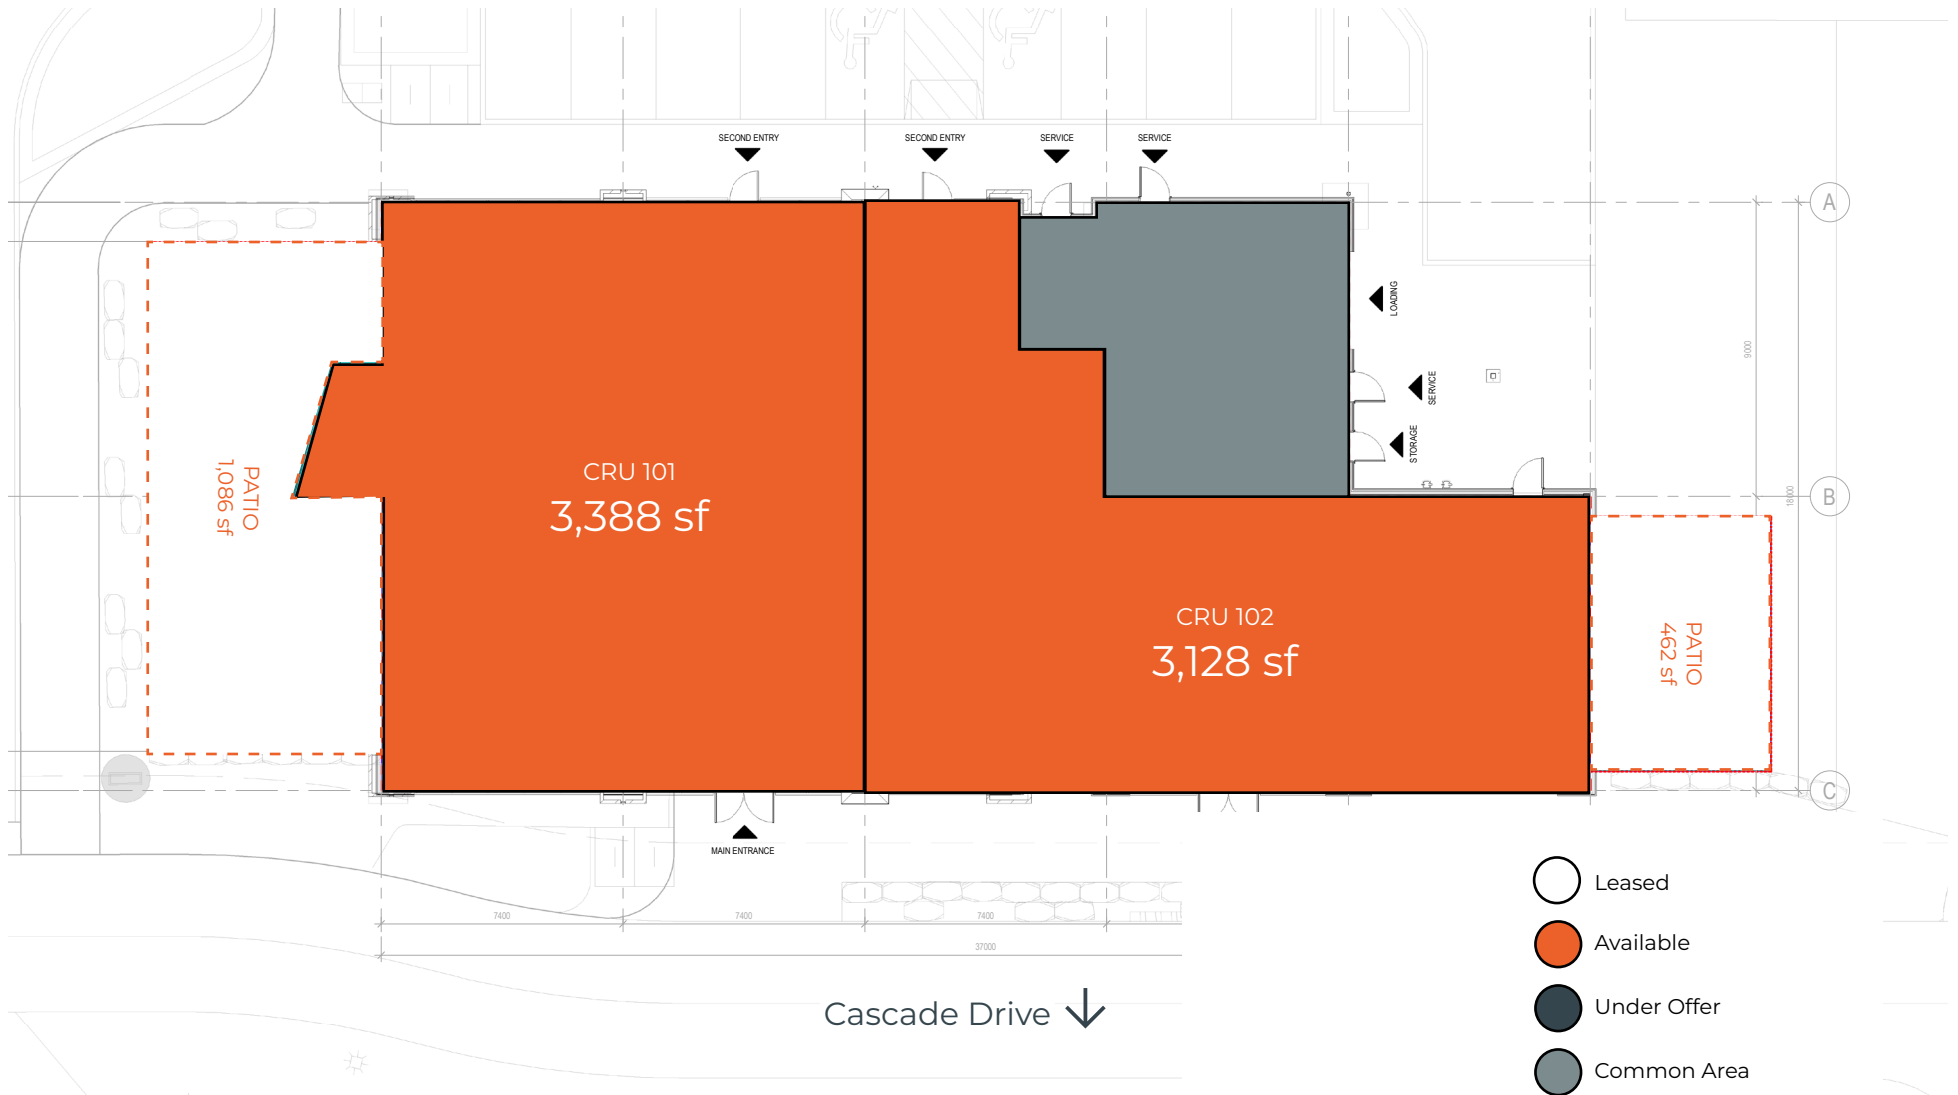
SECOND ENTRY
SECOND ENTRY
SERVICE
SERVICE

A
B
C

LOADING
SERVICE
STORAGE

9000
18000

PATIO
1,086 sf

CRU 101
3,388 sf

CRU 102
3,128 sf

PATIO
462 sf

MAIN ENTRANCE

7400
7400
7400
37000

Cascade Drive

Leased
Available
Under Offer
Common Area